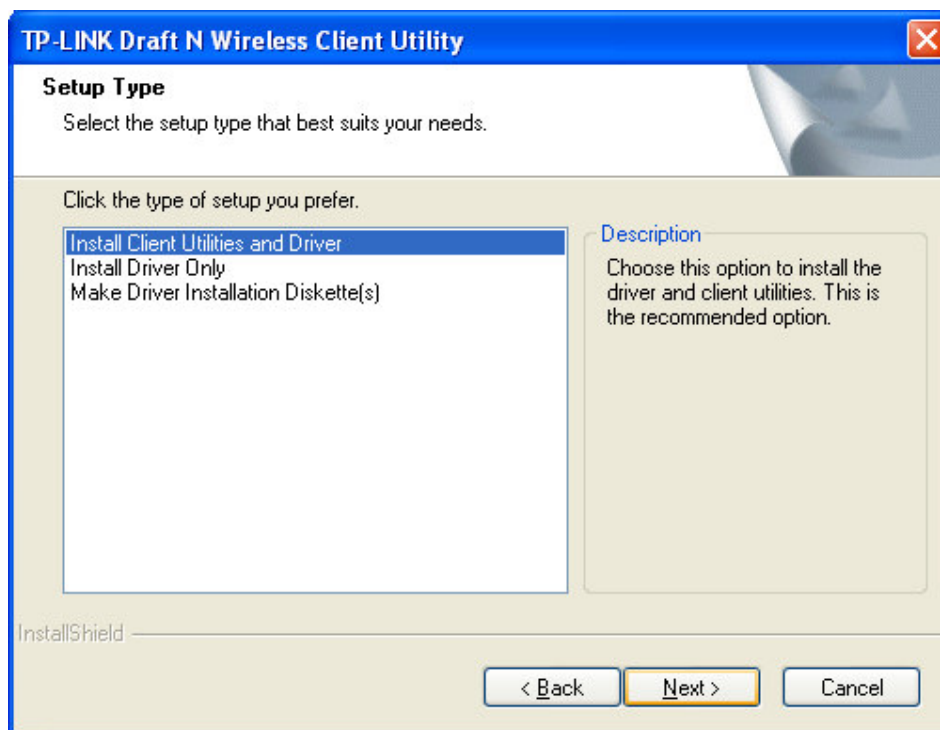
TP-LINK Draft N Wireless Client Utility

Setup Type

Select the setup type that best suits your needs.

Click the type of setup you prefer.

Install Client Utilities and Driver
Install Driver Only
Make Driver Installation Diskette(s)

Description

Choose this option to install the driver and client utilities. This is the recommended option.

InstallShield

< Back

Next >

Cancel